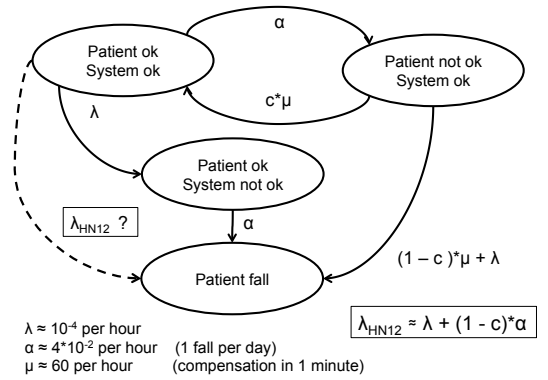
Patient ok
System ok

α

Patient not ok
System ok

c*μ

λ

Patient ok
System not ok

$\lambda_{HN12}$ ?

α

Patient fall

(1 – c )*μ + λ

λ ≈ $10^{-4}$ per hour
α ≈ 4*$10^{-2}$ per hour (1 fall per day)
μ ≈ 60 per hour (compensation in 1 minute)

$\lambda_{HN12}$ ≈ λ + (1 - c)*α